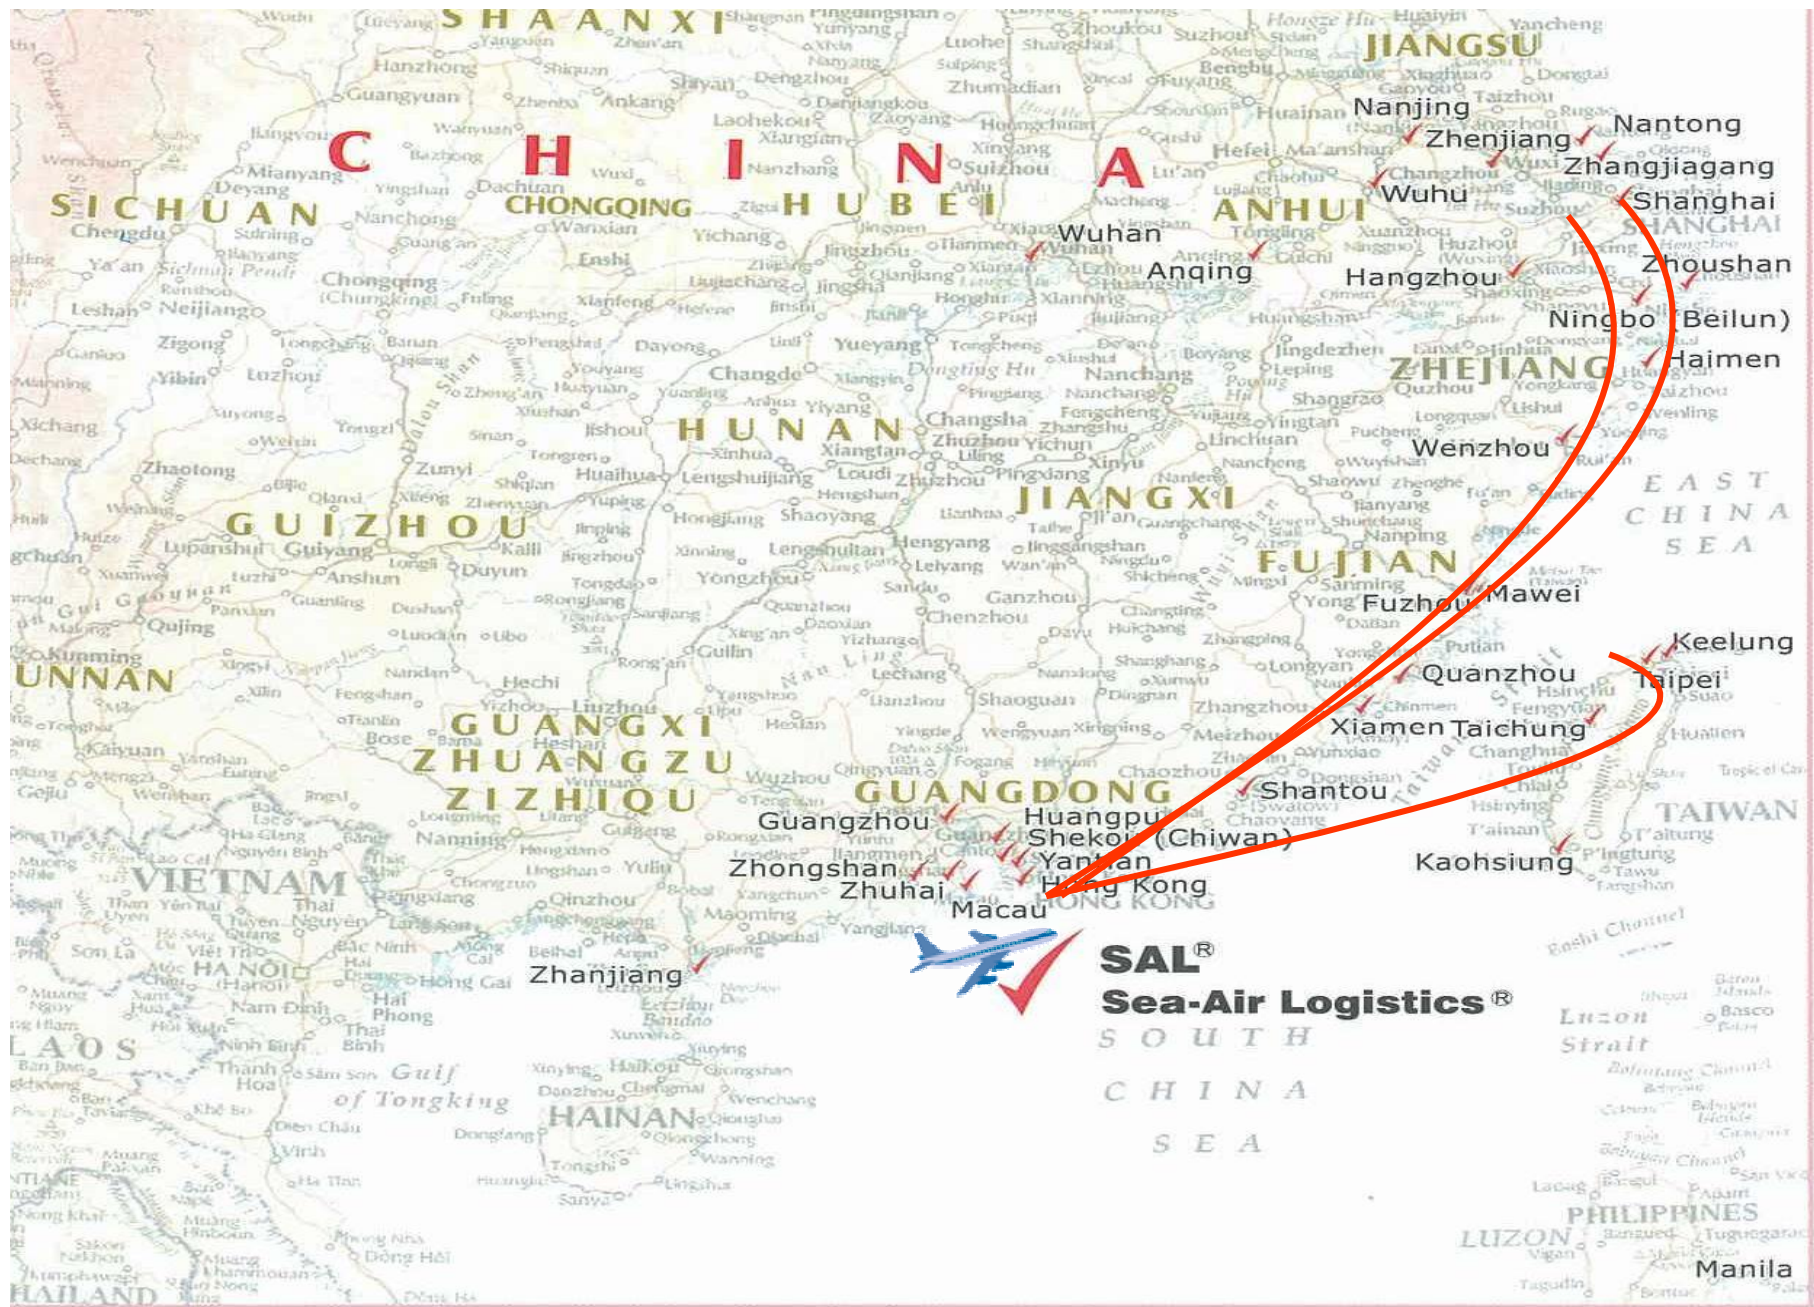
SHAANXI
JIANGSU
CHINA
SICHUAN
CHONGQING
HUBEI
ANHUI
Nanjing
Zhenjiang
Nantong
Zhangjiagang
Wuhu
Shanghai
SHANGHAI
Wuhan
Anqing
Hangzhou
Zhoushan
Ningbo (Beilun)
Haimen
ZHEJIANG
HUNAN
Wenzhou
JIANGXI
EAST CHINA SEA
GUIZHOU
FUJIAN
Fuzhou
Mawei
Keelung
Quanzhou
Taipei
YUNNAN
GUANGXI ZHUANGZU ZIZHIQU
Xiamen
Taichung
GUANGDONG
Shantou
Huangpu
Shekou (Chiwan)
Yantian
Hong Kong
Guangzhou
Zhongshan
Zhuhai
Macau
Kaohsiung
TAIWAN
VIETNAM
Zhanjiang
SAL®
Sea-Air Logistics®
SOUTH CHINA SEA
LAOS
Gulf of Tongking
HAINAN
Luzon Strait
PHILIPPINES
LUZON
Manila
THAILAND